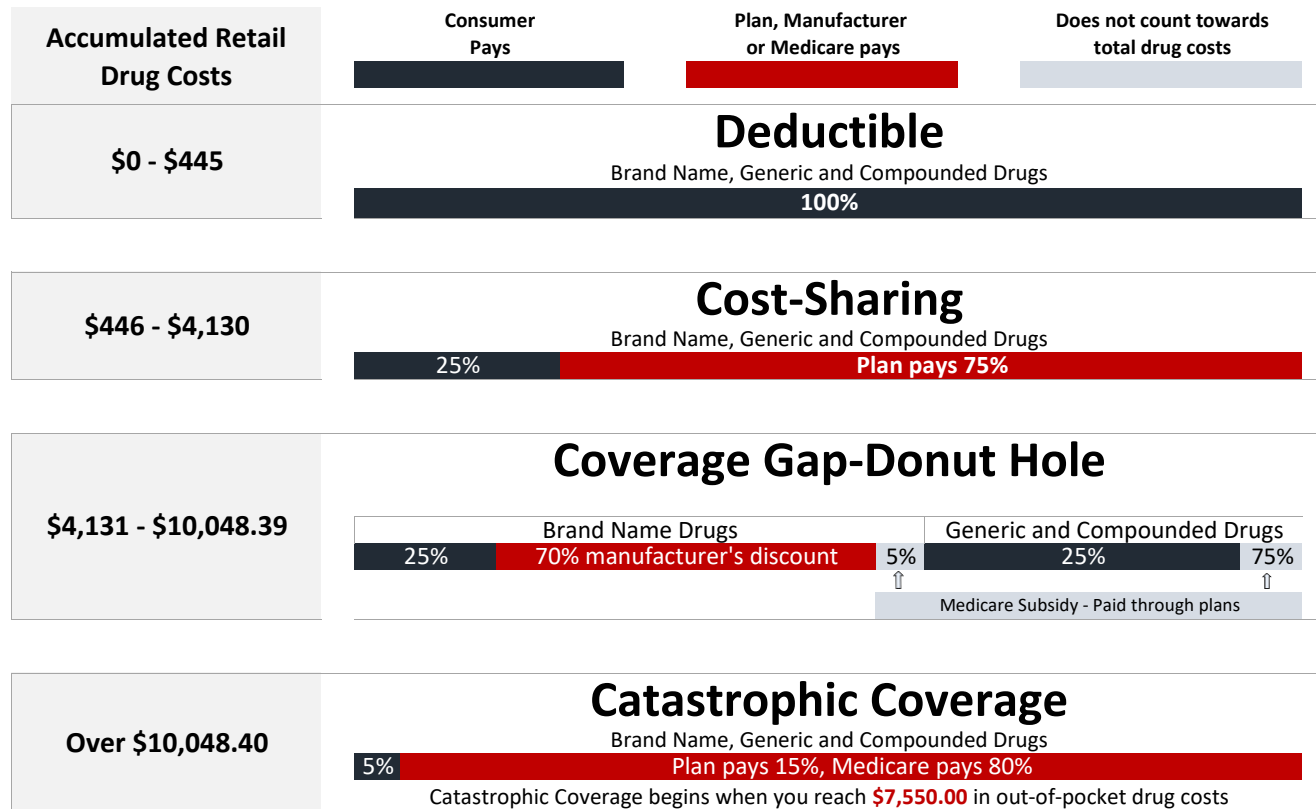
Accumulated Retail Drug Costs

Consumer Pays

Plan, Manufacturer or Medicare pays

Does not count towards total drug costs

$0 - $445

Deductible

Brand Name, Generic and Compounded Drugs

100%

$446 - $4,130

Cost-Sharing

Brand Name, Generic and Compounded Drugs

25%

Plan pays 75%

$4,131 - $10,048.39

Coverage Gap-Donut Hole

Brand Name Drugs

Generic and Compounded Drugs

25%

70% manufacturer's discount

5%

25%

75%

⇑

⇑

Medicare Subsidy - Paid through plans

Over $10,048.40

Catastrophic Coverage

Brand Name, Generic and Compounded Drugs

5%

Plan pays 15%, Medicare pays 80%

Catastrophic Coverage begins when you reach $7,550.00 in out-of-pocket drug costs